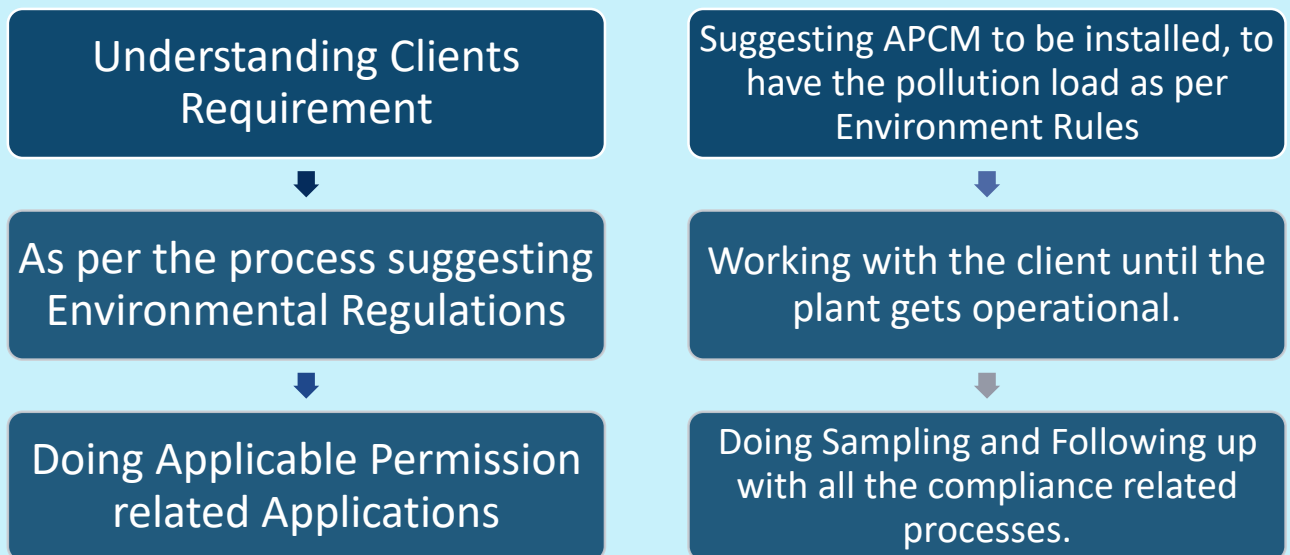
Understanding Clients Requirement

As per the process suggesting Environmental Regulations

Doing Applicable Permission related Applications

Suggesting APCM to be installed, to have the pollution load as per Environment Rules

Working with the client until the plant gets operational.

Doing Sampling and Following up with all the compliance related processes.